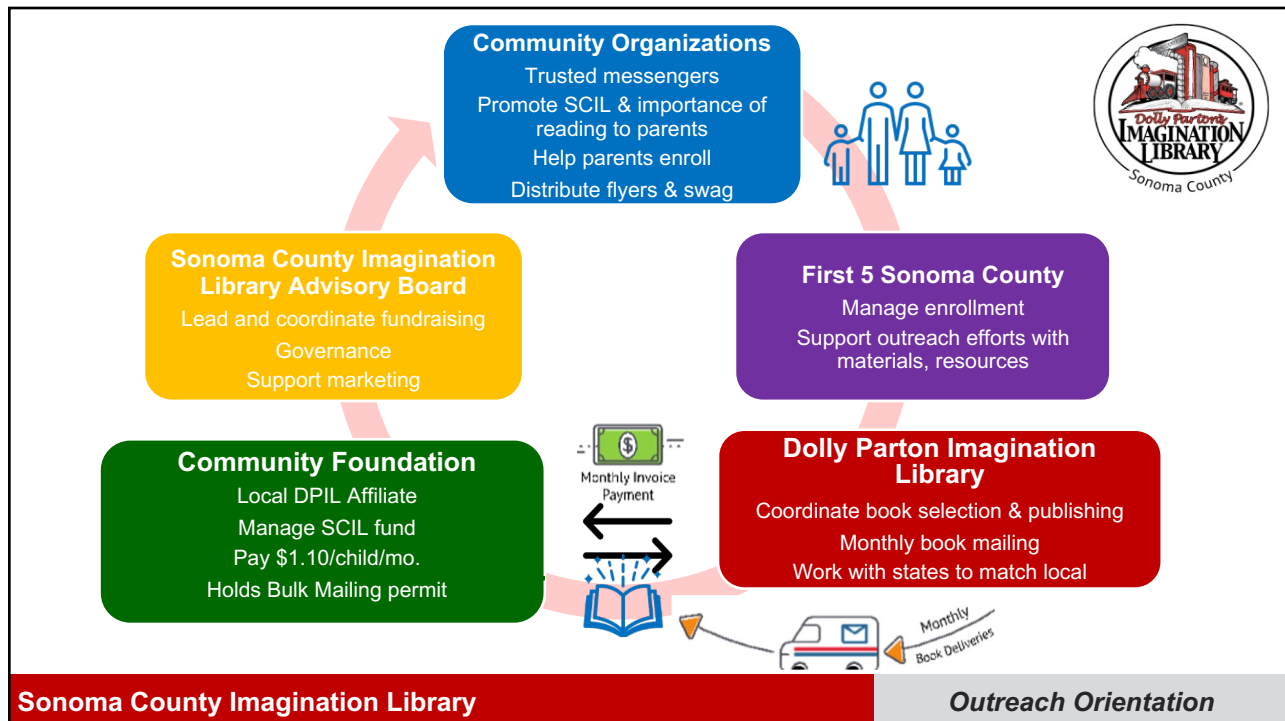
Community Organizations
Trusted messengers
Promote SCIL & importance of reading to parents
Help parents enroll
Distribute flyers & swag

Dolly Parton's Imagination Library
Sonoma County

Sonoma County Imagination Library Advisory Board
Lead and coordinate fundraising
Governance
Support marketing

First 5 Sonoma County
Manage enrollment
Support outreach efforts with materials, resources

Monthly Invoice Payment

Community Foundation
Local DPIL Affiliate
Manage SCIL fund
Pay $1.10/child/mo.
Holds Bulk Mailing permit

Dolly Parton Imagination Library
Coordinate book selection & publishing
Monthly book mailing
Work with states to match local

Monthly Book Deliveries

Sonoma County Imagination Library

Outreach Orientation